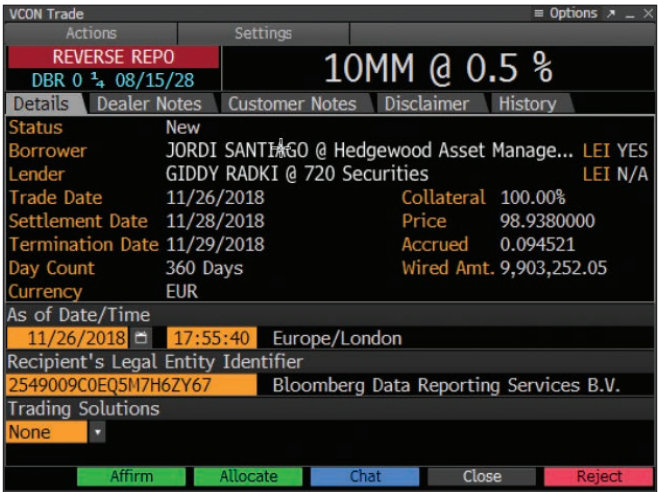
VCON Trade
≡ Options ↗ _ ✕

Actions | Settings

REVERSE REPO
DBR 0 ¼ 08/15/28

10MM @ 0.5 %

Details | Dealer Notes | Customer Notes | Disclaimer | History

Status New
Borrower JORDI SANTIAGO @ Hedgewood Asset Manage... LEI YES
Lender GIDDY RADKI @ 720 Securities LEI N/A
Trade Date 11/26/2018 Collateral 100.00%
Settlement Date 11/28/2018 Price 98.9380000
Termination Date 11/29/2018 Accrued 0.094521
Day Count 360 Days Wired Amt. 9,903,252.05
Currency EUR

As of Date/Time
11/26/2018 17:55:40 Europe/London

Recipient's Legal Entity Identifier
2549009C0EQ5M7H6ZY67 Bloomberg Data Reporting Services B.V.

Trading Solutions
None

Affirm | Allocate | Chat | Close | Reject